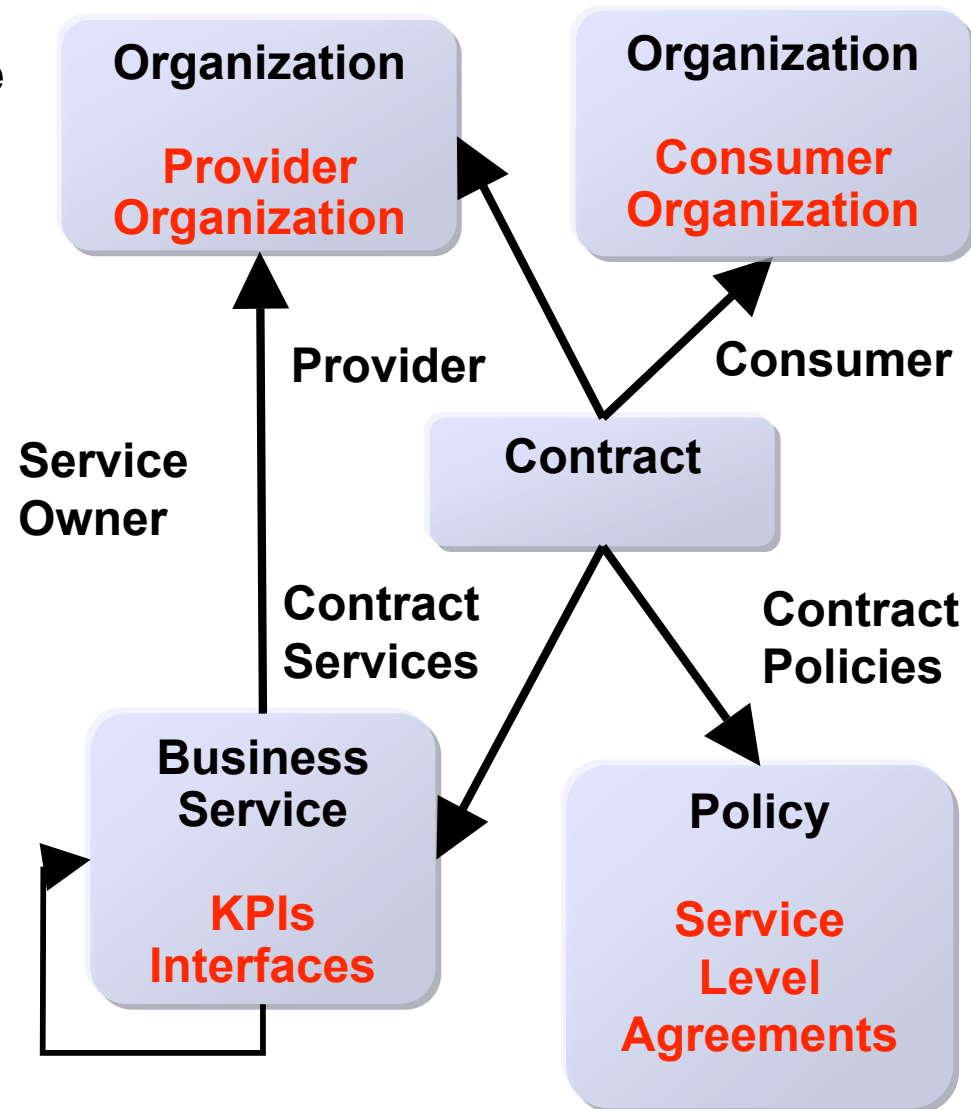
Organization

Provider Organization

Organization

Consumer Organization

Provider

Consumer

Service Owner

Contract

Contract Services

Contract Policies

Business Service

KPIs Interfaces

Policy

Service Level Agreements